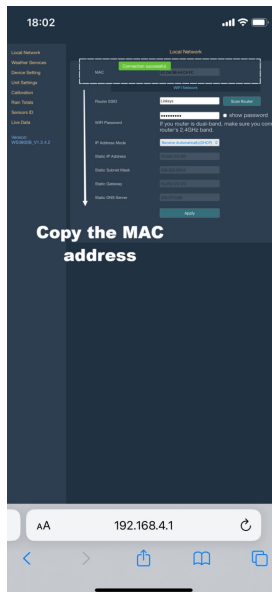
18:02

Local Network
Weather Services
Device Setting
Unit Settings
Calibration
Rain Totals
Sensors ID
Live Data

Version:
WS3800B_V1.2.4.2

Local Network

Connected successful

MAC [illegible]

WiFi Network

Router SSID Linksys Scan Router

WiFi Password •••••••••• show password
If you router is dual-band, make sure you connect router's 2.4GHz band.

IP Address Mode Receive Automatically(DHCP)

Static IP Address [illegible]

Static Subnet Mask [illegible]

Static Gateway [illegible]

Static DNS Server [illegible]

Apply

Copy the MAC address

AA 192.168.4.1